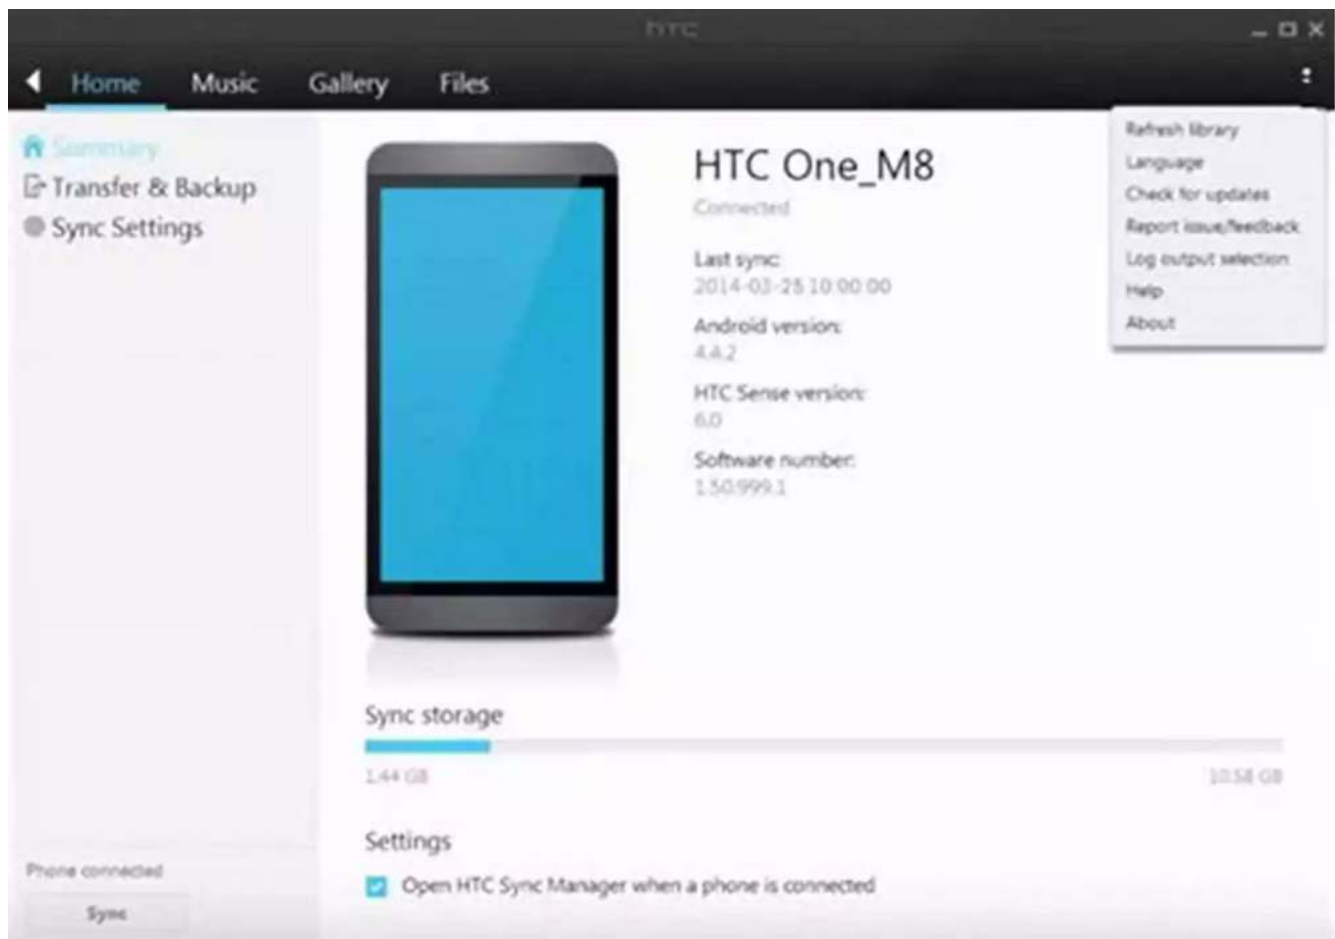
htc

Home Music Gallery Files

Summary
Transfer & Backup
Sync Settings

HTC One_M8
Connected

Last sync:
2014-03-25 10:00:00

Android version:
4.4.2

HTC Sense version:
6.0

Software number:
1.50.999.1

Refresh library
Language
Check for updates
Report issue/feedback
Log output selection
Help
About

Sync storage

1.44 GB
10.58 GB

Settings

Open HTC Sync Manager when a phone is connected

Phone connected

Sync